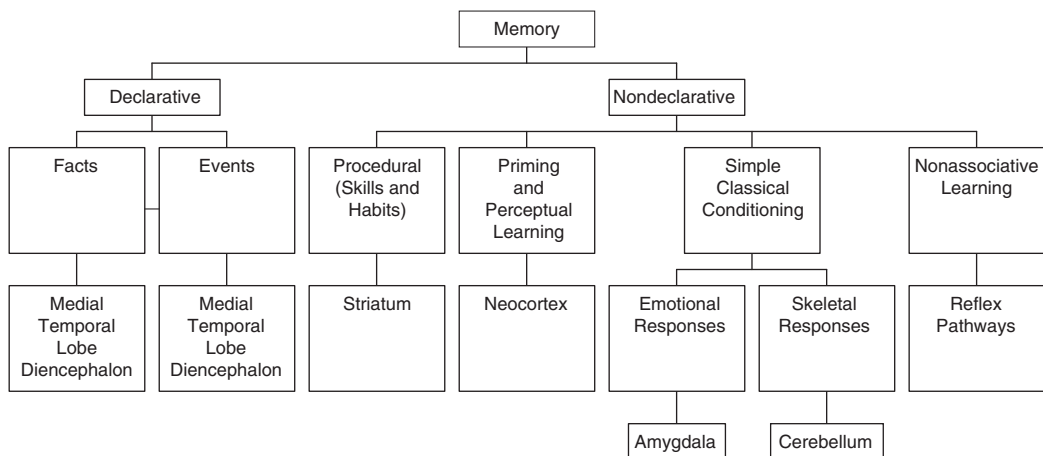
Memory

Declarative

Nondeclarative

Facts

Events

Procedural (Skills and Habits)

Priming and Perceptual Learning

Simple Classical Conditioning

Nonassociative Learning

Medial Temporal Lobe Diencephalon

Medial Temporal Lobe Diencephalon

Striatum

Neocortex

Emotional Responses

Skeletal Responses

Reflex Pathways

Amygdala

Cerebellum